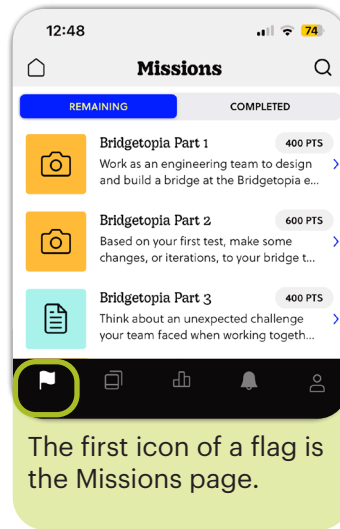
12:48

74

Missions

REMAINING

COMPLETED

Bridgetopia Part 1

400 PTS

Work as an engineering team to design and build a bridge at the Bridgetopia e...

Bridgetopia Part 2

600 PTS

Based on your first test, make some changes, or iterations, to your bridge t...

Bridgetopia Part 3

400 PTS

Think about an unexpected challenge your team faced when working togeth...

The first icon of a flag is the Missions page.